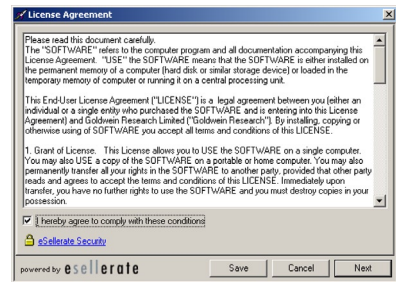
License Agreement

Please read this document carefully.
The "SOFTWARE" refers to the computer program and all documentation accompanying this License Agreement. "USE" the SOFTWARE means that the SOFTWARE is either installed on the permanent memory of a computer (hard disk or similar storage device) or loaded in the temporary memory of a computer or running it on a central processing unit.

This End-User License Agreement ("LICENSE") is a legal agreement between you (either an individual or a single entity who purchased the SOFTWARE and is entering into this License Agreement) and Goldwein Research Limited ("Goldwein Research"). By installing, copying or otherwise using of SOFTWARE you accept all terms and conditions of this LICENSE.

1. Grant of License. This License allows you to USE the SOFTWARE on a single computer. You may also USE a copy of the SOFTWARE on a portable or home computer. You may also permanently transfer all your rights in the SOFTWARE to another party, provided that other party reads and agrees to accept the terms and conditions of this LICENSE. Immediately upon transfer, you have no further rights to use the SOFTWARE and you must destroy copies in your possession.

I hereby agree to comply with these conditions

eSellerate Security

powered by esellerate

Save

Cancel

Next